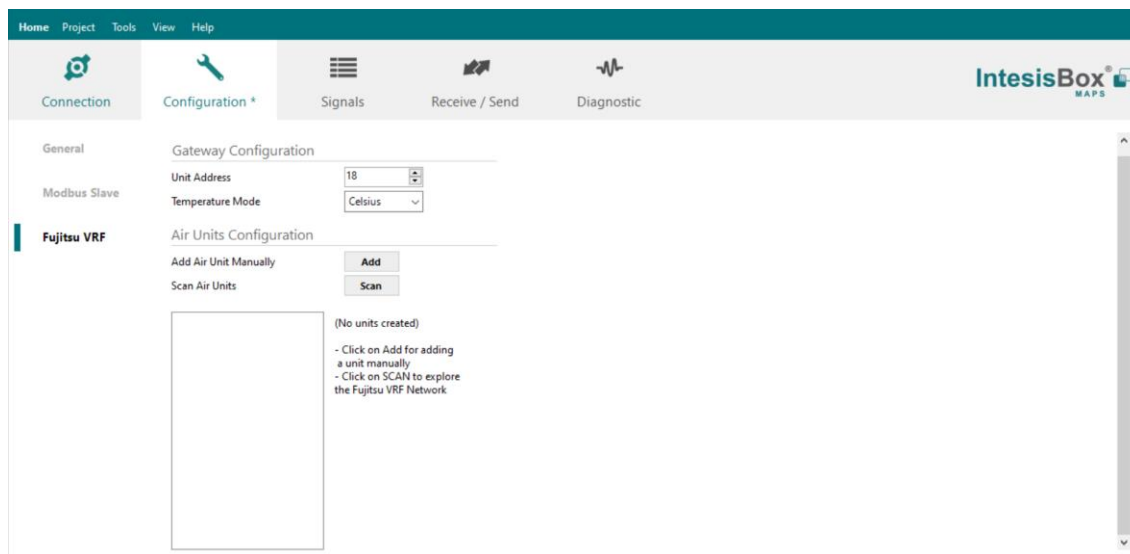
Home Project Tools View Help

Connection Configuration * Signals Receive / Send Diagnostic

IntesisBox® MAPS

General

Modbus Slave

Fujitsu VRF

Gateway Configuration

Unit Address 18

Temperature Mode Celsius

Air Units Configuration

Add Air Unit Manually Add

Scan Air Units Scan

(No units created)

- Click on Add for adding a unit manually
- Click on SCAN to explore the Fujitsu VRF Network